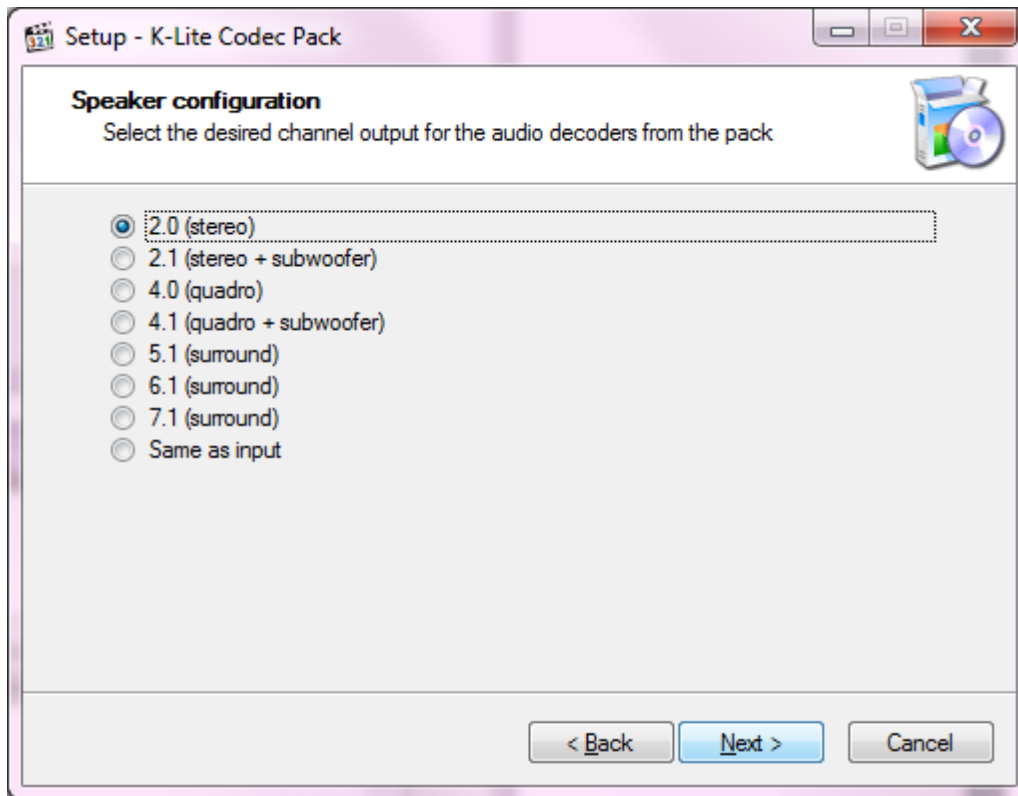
Setup - K-Lite Codec Pack

Speaker configuration
Select the desired channel output for the audio decoders from the pack

2.0 (stereo)
2.1 (stereo + subwoofer)
4.0 (quadro)
4.1 (quadro + subwoofer)
5.1 (surround)
6.1 (surround)
7.1 (surround)
Same as input

< Back
Next >
Cancel